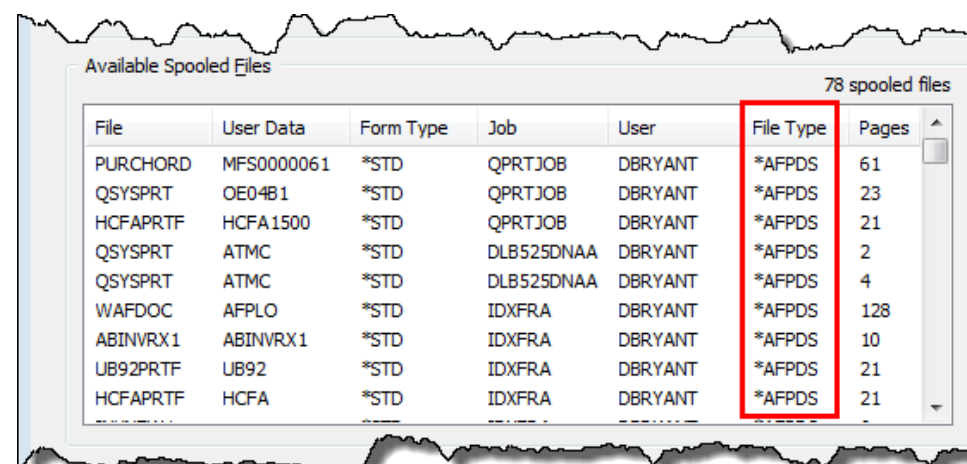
Available Spooled Files

78 spooled files

| File | User Data | Form Type | Job | User | File Type | Pages |
|---|---|---|---|---|---|---|
| PURCHORD | MFS0000061 | *STD | QPRTJOB | DBRYANT | *AFPDS | 61 |
| QSYSPRT | OE04B1 | *STD | QPRTJOB | DBRYANT | *AFPDS | 23 |
| HCFAPRTF | HCFA1500 | *STD | QPRTJOB | DBRYANT | *AFPDS | 21 |
| QSYSPRT | ATMC | *STD | DLB525DNAA | DBRYANT | *AFPDS | 2 |
| QSYSPRT | ATMC | *STD | DLB525DNAA | DBRYANT | *AFPDS | 4 |
| WAFDOC | AFPLO | *STD | IDXFRA | DBRYANT | *AFPDS | 128 |
| ABINVRX1 | ABINVRX1 | *STD | IDXFRA | DBRYANT | *AFPDS | 10 |
| UB92PRTF | UB92 | *STD | IDXFRA | DBRYANT | *AFPDS | 21 |
| HCFAPRTF | HCFA | *STD | IDXFRA | DBRYANT | *AFPDS | 21 |